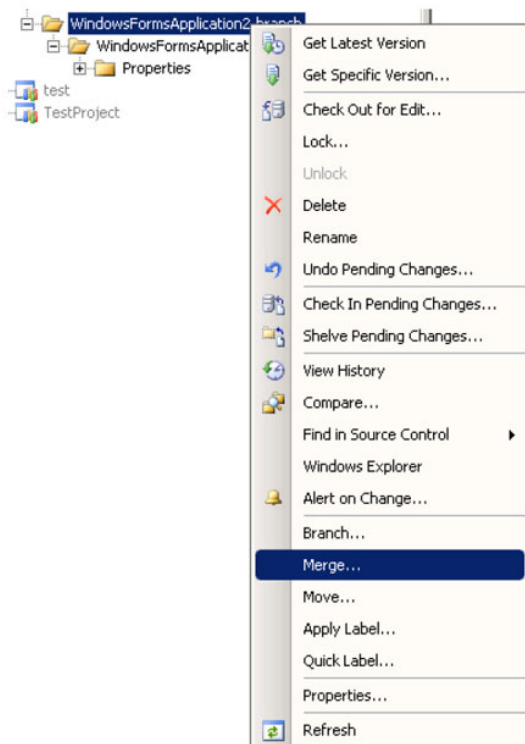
WindowsFormsApplication2-branch
WindowsFormsApplicat
Properties
test
TestProject

Get Latest Version
Get Specific Version...
Check Out for Edit...
Lock...
Unlock
Delete
Rename
Undo Pending Changes...
Check In Pending Changes...
Shelve Pending Changes...
View History
Compare...
Find in Source Control
Windows Explorer
Alert on Change...
Branch...
Merge...
Move...
Apply Label...
Quick Label...
Properties...
Refresh